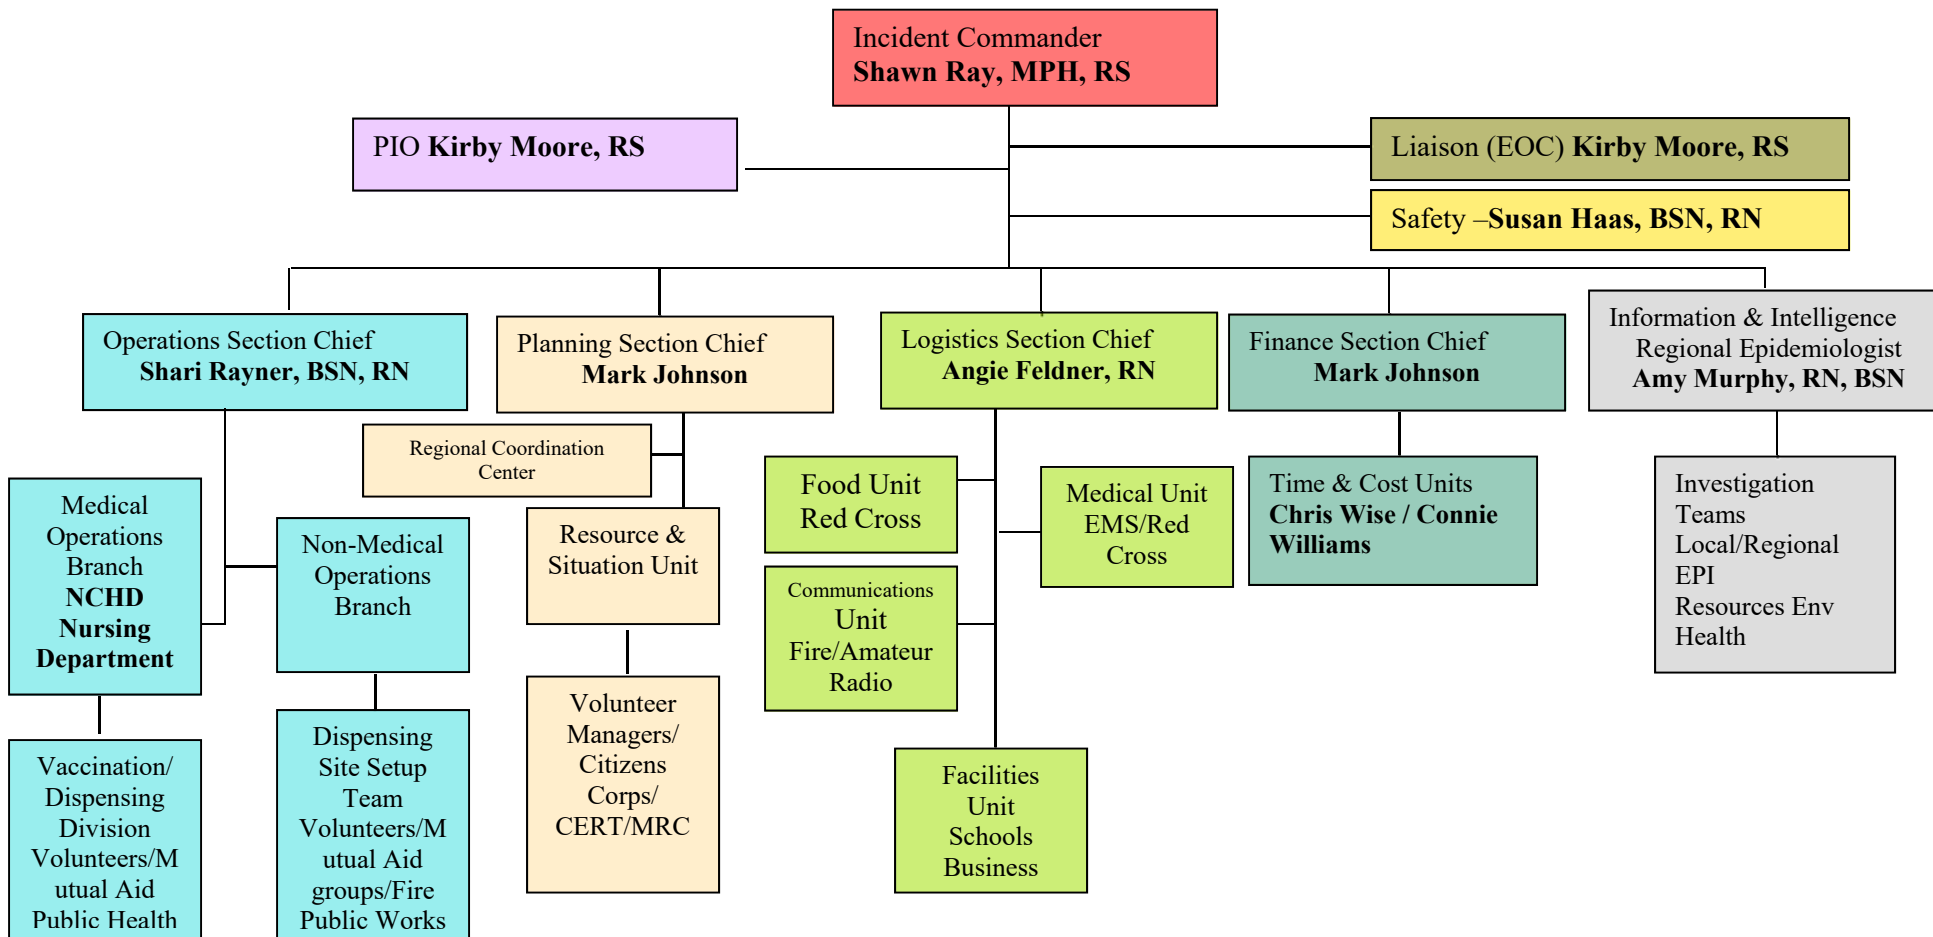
Incident Commander
**Shawn Ray, MPH, RS**

PIO **Kirby Moore, RS**

Liaison (EOC) **Kirby Moore, RS**

Safety –**Susan Haas, BSN, RN**

Operations Section Chief
**Shari Rayner, BSN, RN**

Planning Section Chief
**Mark Johnson**

Logistics Section Chief
**Angie Feldner, RN**

Finance Section Chief
**Mark Johnson**

Information & Intelligence
Regional Epidemiologist
**Amy Murphy, RN, BSN**

Medical Operations Branch
**NCHD Nursing Department**

Non-Medical Operations Branch

Regional Coordination Center

Resource & Situation Unit

Food Unit
Red Cross

Medical Unit
EMS/Red Cross

Time & Cost Units
**Chris Wise / Connie Williams**

Investigation Teams
Local/Regional EPI
Resources Env Health

Communications Unit
Fire/Amateur Radio

Vaccination/ Dispensing Division
Volunteers/Mutual Aid
Public Health

Dispensing Site Setup Team
Volunteers/Mutual Aid groups/Fire
Public Works

Volunteer Managers/ Citizens Corps/ CERT/MRC

Facilities Unit
Schools
Business